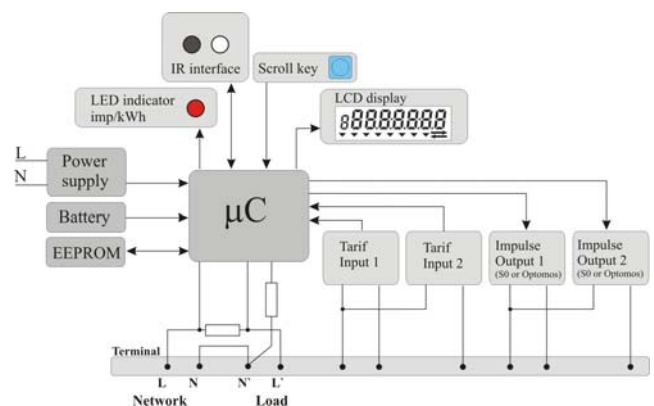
IR interface

Scroll key

LED indicator imp/kWh

LCD display

888888888

L

N

Power supply

Battery

EEPROM

μC

Tarif Input 1

Tarif Input 2

Impulse Output 1 (S0 or Optomos)

Impulse Output 2 (S0 or Optomos)

Terminal

L N N' L'

Network Load